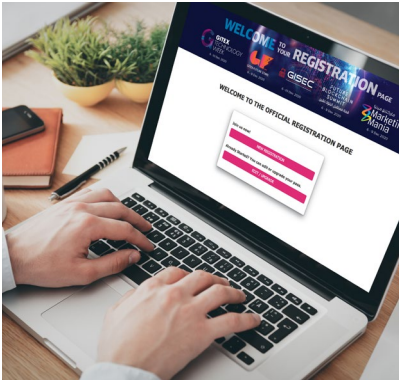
WELCOME TO YOUR REGISTRATION PAGE

GITEX TECHNOLOGY WEEK

GISEC

FUTURE BLOCKCHAIN SUMMIT

Marketing Mania

WELCOME TO THE OFFICIAL REGISTRATION PAGE

NEW REGISTRATION

Already Booked? You can edit or upgrade your pass.

EDIT / UPGRADE